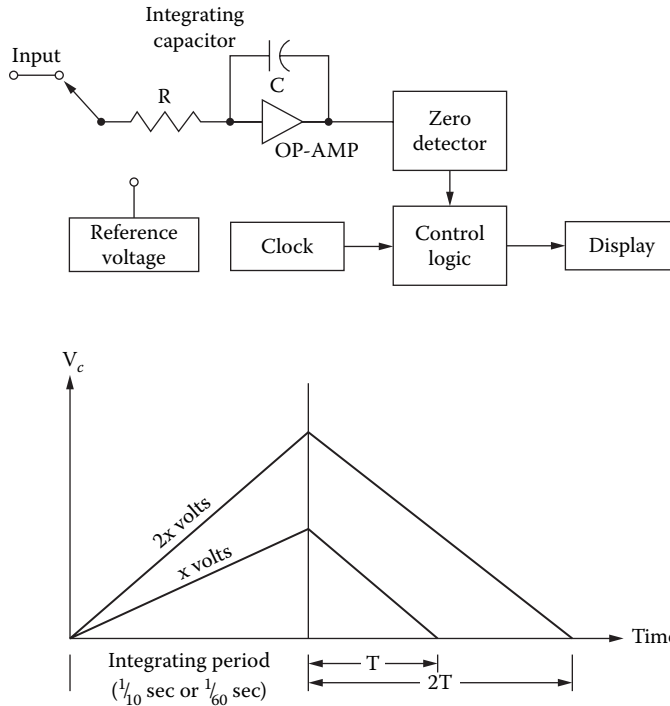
Integrating capacitor

Input

R

C

OP-AMP

Zero detector

Reference voltage

Clock

Control logic

Display

$V_c$

2x volts

x volts

Time

Integrating period ($\frac{1}{10}$ sec or $\frac{1}{60}$ sec)

T

2T